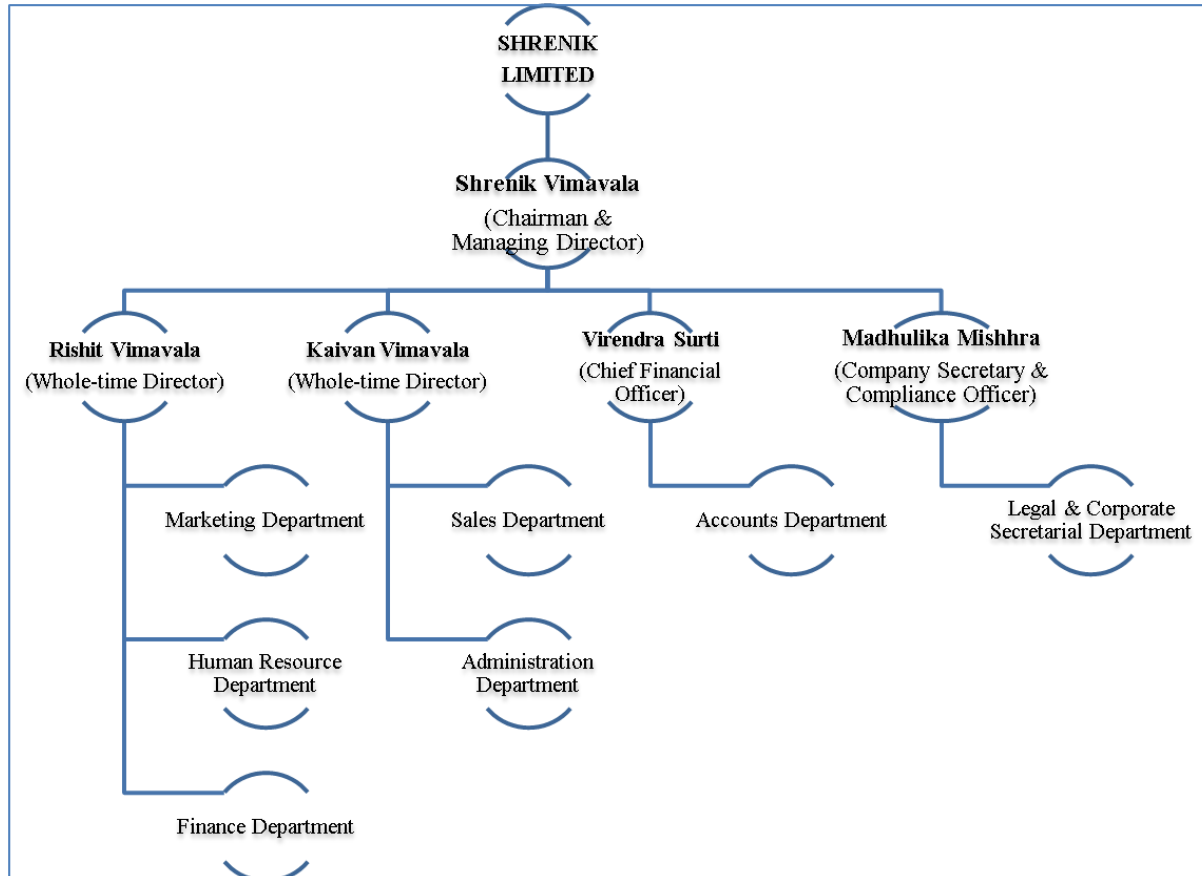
SHRENIK LIMITED

Shrenik Vimavala
(Chairman & Managing Director)

Rishit Vimavala
(Whole-time Director)

Kaivan Vimavala
(Whole-time Director)

Virendra Surti
(Chief Financial Officer)

Madhulika Mishhra
(Company Secretary & Compliance Officer)

Marketing Department

Human Resource Department

Finance Department

Sales Department

Administration Department

Accounts Department

Legal & Corporate Secretarial Department